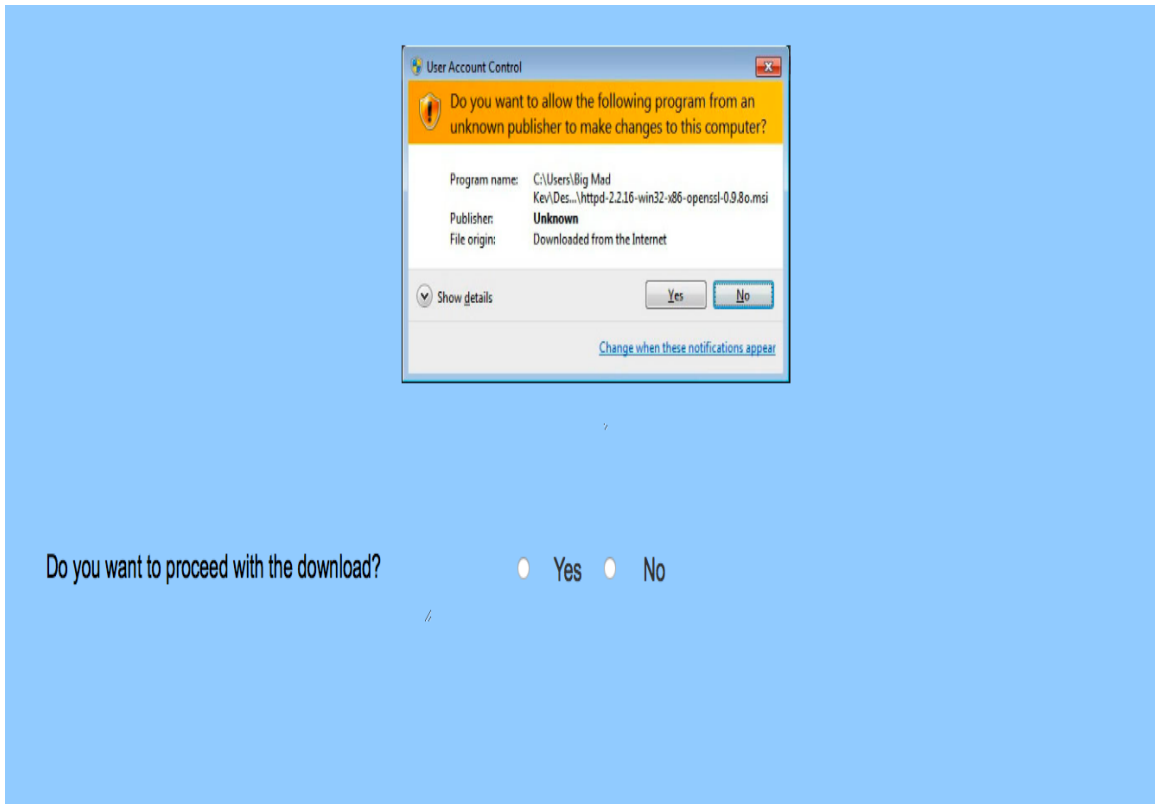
User Account Control

Do you want to allow the following program from an unknown publisher to make changes to this computer?

| | |
|---|---|
| Program name: | C:\Users\Big Mad Kev\Des...\httpd-2.2.16-win32-x86-openssl-0.9.8o.msi |
| Publisher: | Unknown |
| File origin: | Downloaded from the Internet |

Show details

Yes No

Change when these notifications appear

Do you want to proceed with the download?

Yes No